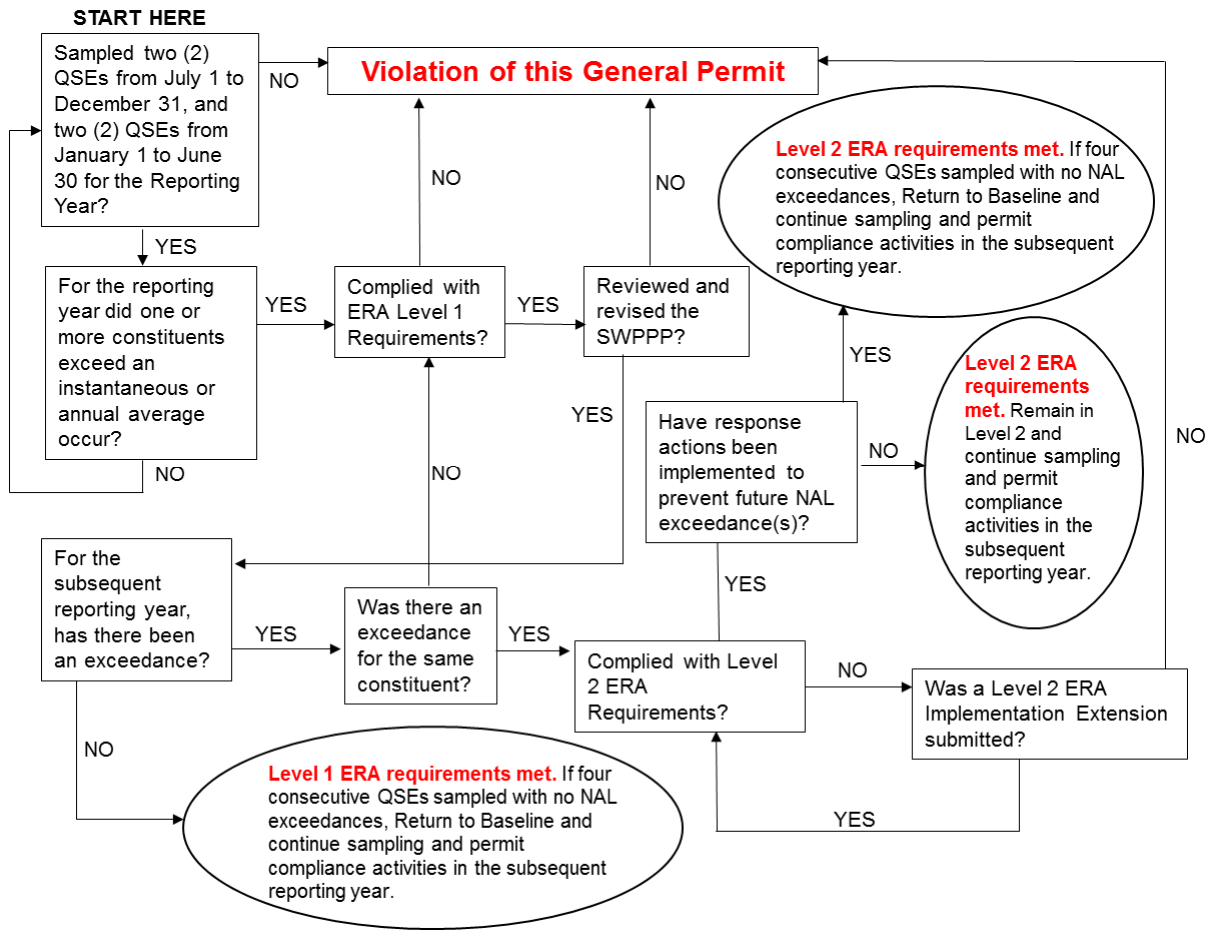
START HERE

Sampled two (2) QSEs from July 1 to December 31, and two (2) QSEs from January 1 to June 30 for the Reporting Year?

NO

Violation of this General Permit

YES

NO

For the reporting year did one or more constituents exceed an instantaneous or annual average occur?

YES

NO

Complied with ERA Level 1 Requirements?

YES

NO

Reviewed and revised the SWPPP?

Level 2 ERA requirements met. If four consecutive QSEs sampled with no NAL exceedances, Return to Baseline and continue sampling and permit compliance activities in the subsequent reporting year.

YES

YES

Have response actions been implemented to prevent future NAL exceedance(s)?

NO

Level 2 ERA requirements met. Remain in Level 2 and continue sampling and permit compliance activities in the subsequent reporting year.

NO

NO

For the subsequent reporting year, has there been an exceedance?

YES

Was there an exceedance for the same constituent?

YES

YES

Complied with Level 2 ERA Requirements?

NO

Was a Level 2 ERA Implementation Extension submitted?

NO

Level 1 ERA requirements met. If four consecutive QSEs sampled with no NAL exceedances, Return to Baseline and continue sampling and permit compliance activities in the subsequent reporting year.

YES